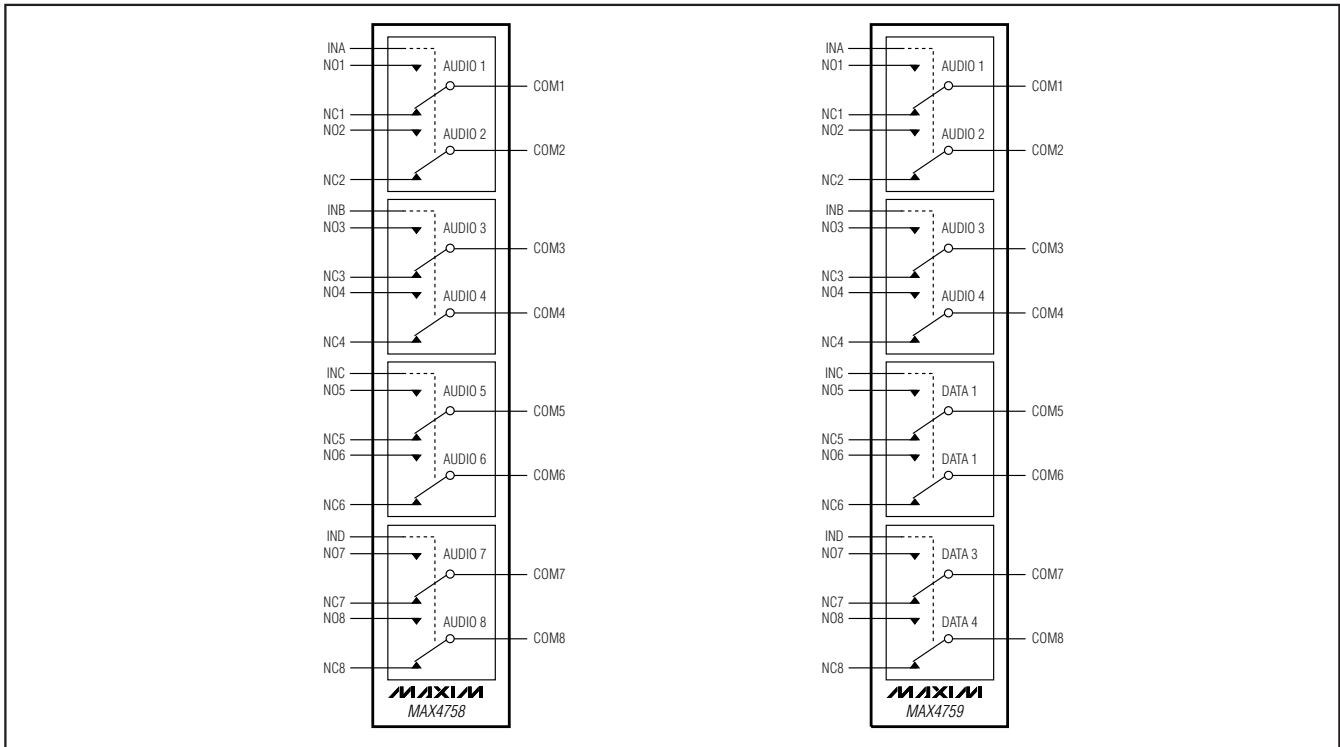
INA
NO1
AUDIO 1
COM1
NC1
NO2
AUDIO 2
COM2
NC2
INB
NO3
AUDIO 3
COM3
NC3
NO4
AUDIO 4
COM4
NC4
INC
NO5
AUDIO 5
COM5
NC5
NO6
AUDIO 6
COM6
NC6
IND
NO7
AUDIO 7
COM7
NC7
NO8
AUDIO 8
COM8
NC8
MAXIM
MAX4758

INA
NO1
AUDIO 1
COM1
NC1
NO2
AUDIO 2
COM2
NC2
INB
NO3
AUDIO 3
COM3
NC3
NO4
AUDIO 4
COM4
NC4
INC
NO5
DATA 1
COM5
NC5
NO6
DATA 1
COM6
NC6
IND
NO7
DATA 3
COM7
NC7
NO8
DATA 4
COM8
NC8
MAXIM
MAX4759